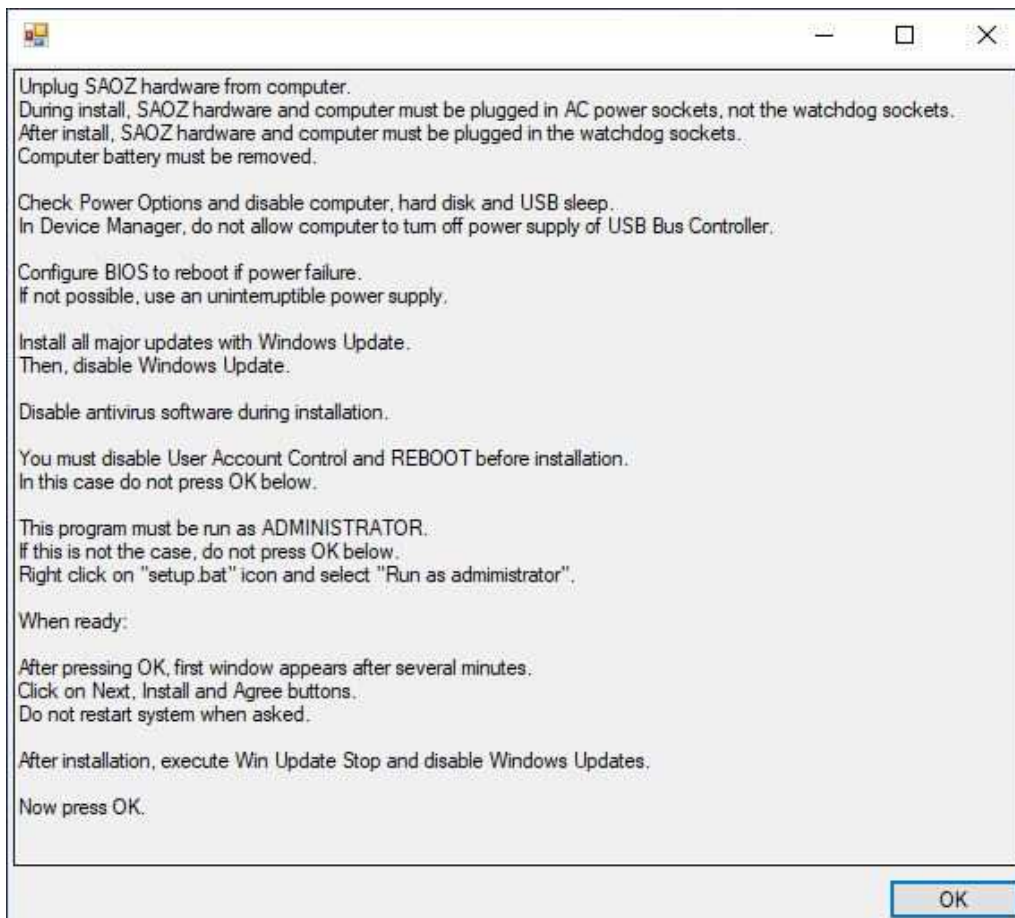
Unplug SAOZ hardware from computer.
During install, SAOZ hardware and computer must be plugged in AC power sockets, not the watchdog sockets.
After install, SAOZ hardware and computer must be plugged in the watchdog sockets.
Computer battery must be removed.

Check Power Options and disable computer, hard disk and USB sleep.
In Device Manager, do not allow computer to turn off power supply of USB Bus Controller.

Configure BIOS to reboot if power failure.
If not possible, use an uninterruptible power supply.

Install all major updates with Windows Update.
Then, disable Windows Update.

Disable antivirus software during installation.

You must disable User Account Control and REBOOT before installation.
In this case do not press OK below.

This program must be run as ADMINISTRATOR.
If this is not the case, do not press OK below.
Right click on "setup.bat" icon and select "Run as admimistrator".

When ready:

After pressing OK, first window appears after several minutes.
Click on Next, Install and Agree buttons.
Do not restart system when asked.

After installation, execute Win Update Stop and disable Windows Updates.

Now press OK.

OK